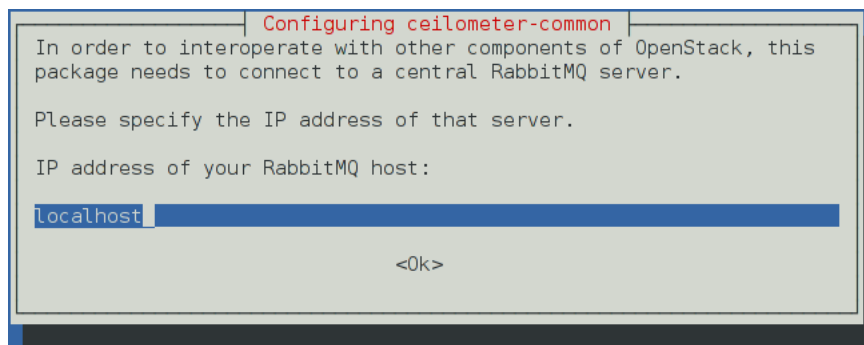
Configuring ceilometer-common

In order to interoperate with other components of OpenStack, this package needs to connect to a central RabbitMQ server.

Please specify the IP address of that server.

IP address of your RabbitMQ host:

localhost

<Ok>